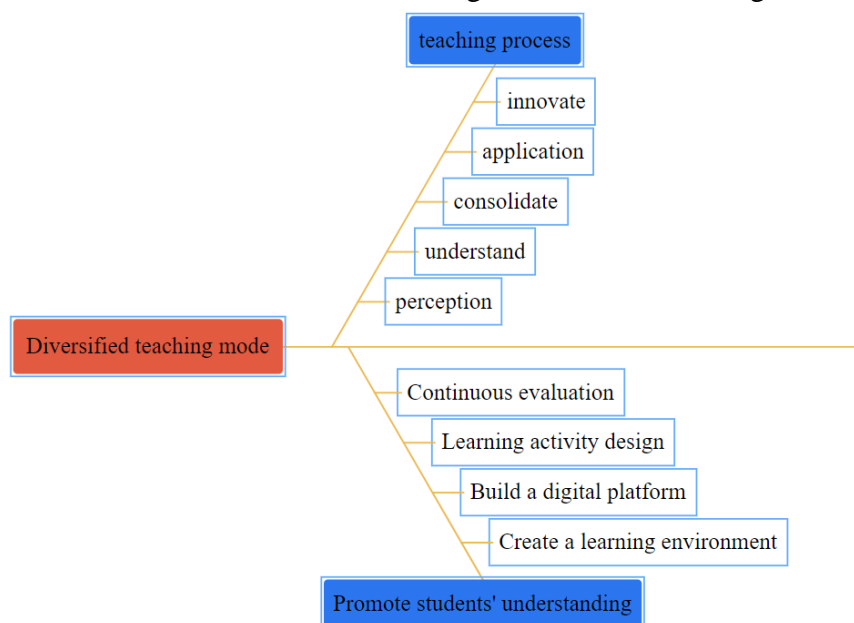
teaching process

innovate

application

consolidate

understand

perception

Diversified teaching mode

Continuous evaluation

Learning activity design

Build a digital platform

Create a learning environment

Promote students' understanding